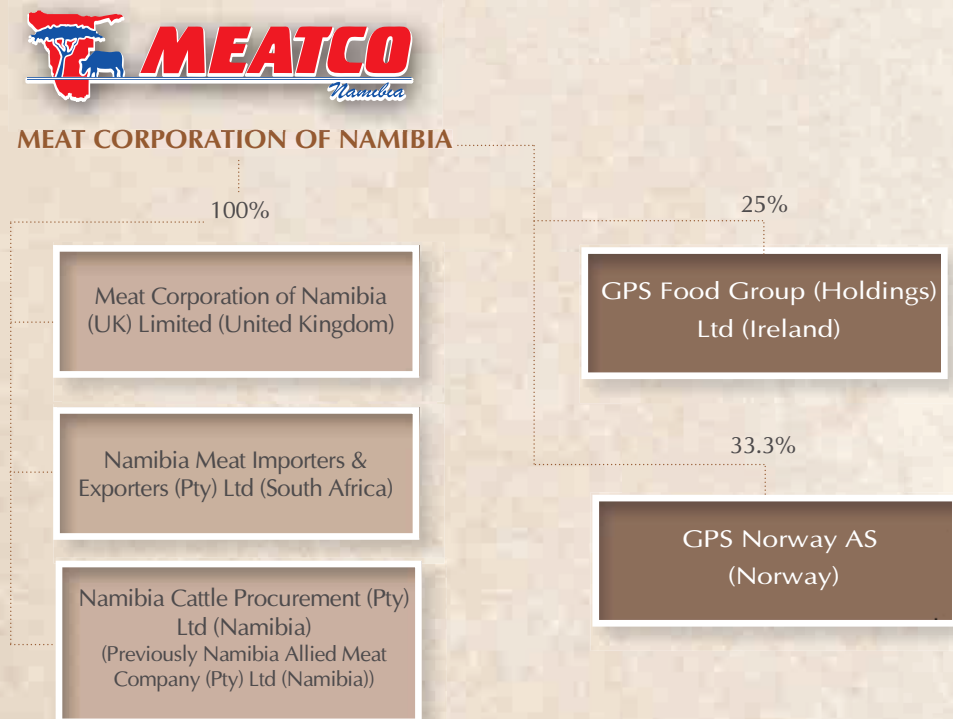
MEATCO
Namibia

MEAT CORPORATION OF NAMIBIA

100%

Meat Corporation of Namibia (UK) Limited (United Kingdom)

Namibia Meat Importers & Exporters (Pty) Ltd (South Africa)

Namibia Cattle Procurement (Pty) Ltd (Namibia)
(Previously Namibia Allied Meat Company (Pty) Ltd (Namibia))

25%

GPS Food Group (Holdings) Ltd (Ireland)

33.3%

GPS Norway AS (Norway)